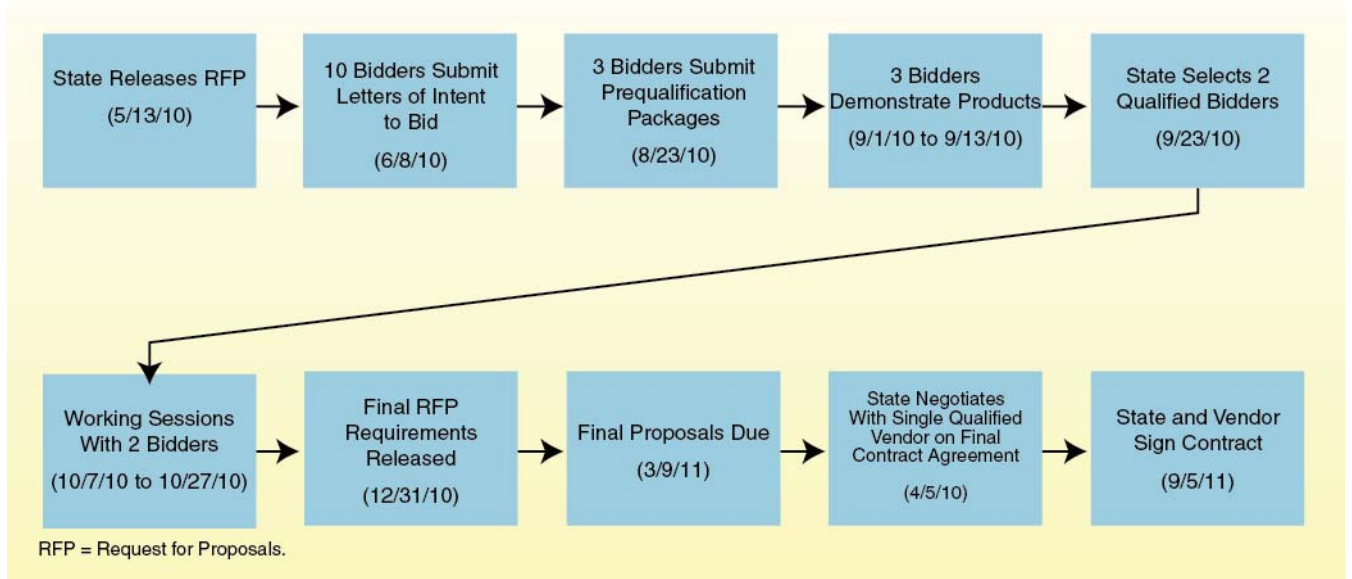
State Releases RFP

(5/13/10)

10 Bidders Submit Letters of Intent to Bid

(6/8/10)

3 Bidders Submit Prequalification Packages

(8/23/10)

3 Bidders Demonstrate Products

(9/1/10 to 9/13/10)

State Selects 2 Qualified Bidders

(9/23/10)

Working Sessions With 2 Bidders

(10/7/10 to 10/27/10)

Final RFP Requirements Released

(12/31/10)

Final Proposals Due

(3/9/11)

State Negotiates With Single Qualified Vendor on Final Contract Agreement

(4/5/10)

State and Vendor Sign Contract

(9/5/11)

RFP = Request for Proposals.